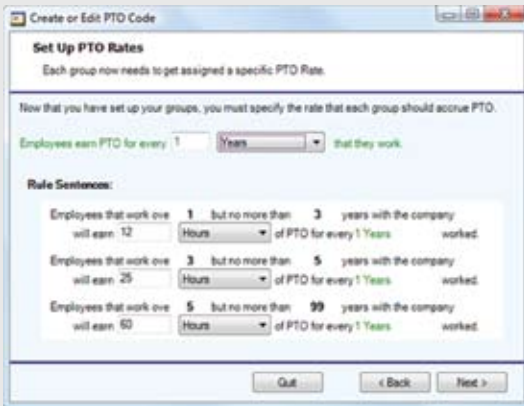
Create or Edit PTO Code

Set Up PTO Rates

Each group now needs to get assigned a specific PTO Rate.

Now that you have set up your groups, you must specify the rate that each group should accrue PTO.

Employees earn PTO for every 1 Years that they work.

Rule Sentences:

Employees that work ove 1 but no more than 3 years with the company will earn 12 Hours of PTO for every 1 Years worked.

Employees that work ove 3 but no more than 5 years with the company will earn 25 Hours of PTO for every 1 Years worked.

Employees that work ove 5 but no more than 99 years with the company will earn 60 Hours of PTO for every 1 Years worked.

Quit

< Back

Next >